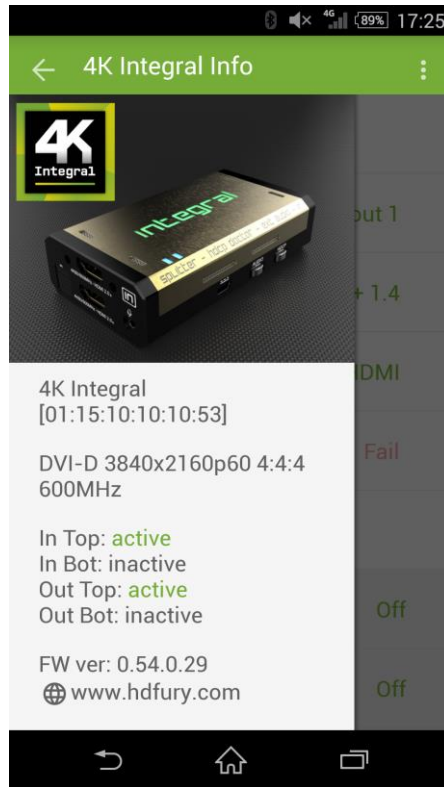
4G 89% 17:25

4K Integral Info

4K Integral

integral

splitter - hdcp doctor - edid

out 1

+ 1.4

HDMI

Fail

Off

Off

4K Integral
[01:15:10:10:10:53]

DVI-D 3840x2160p60 4:4:4
600MHz

In Top: active
In Bot: inactive
Out Top: active
Out Bot: inactive

FW ver: 0.54.0.29
www.hdfury.com